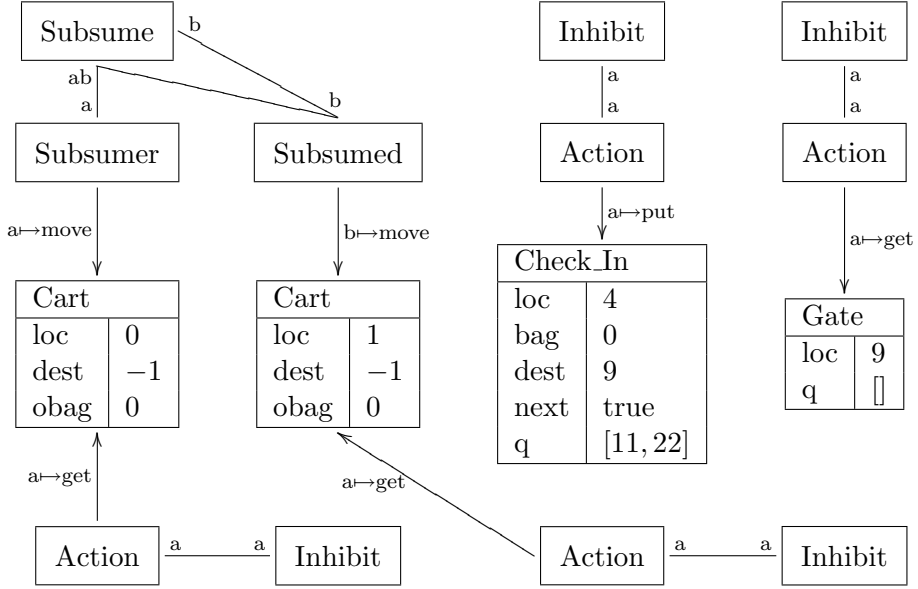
Subsume
b
ab
a
b
Subsumer
Subsumed
Inhibit
a
a
Action
Inhibit
a
a
Action
a↦move
b↦move
a↦put
a↦get

| Cart | |
|---|---|
| loc | 0 |
| dest | $-1$ |
| obag | 0 |

| Cart | |
|---|---|
| loc | 1 |
| dest | $-1$ |
| obag | 0 |

| Check_In | |
|---|---|
| loc | 4 |
| bag | 0 |
| dest | 9 |
| next | true |
| q | [11, 22] |

| Gate | |
|---|---|
| loc | 9 |
| q | [] |

a↦get
a↦get
Action
a
a
Inhibit
Action
a
a
Inhibit